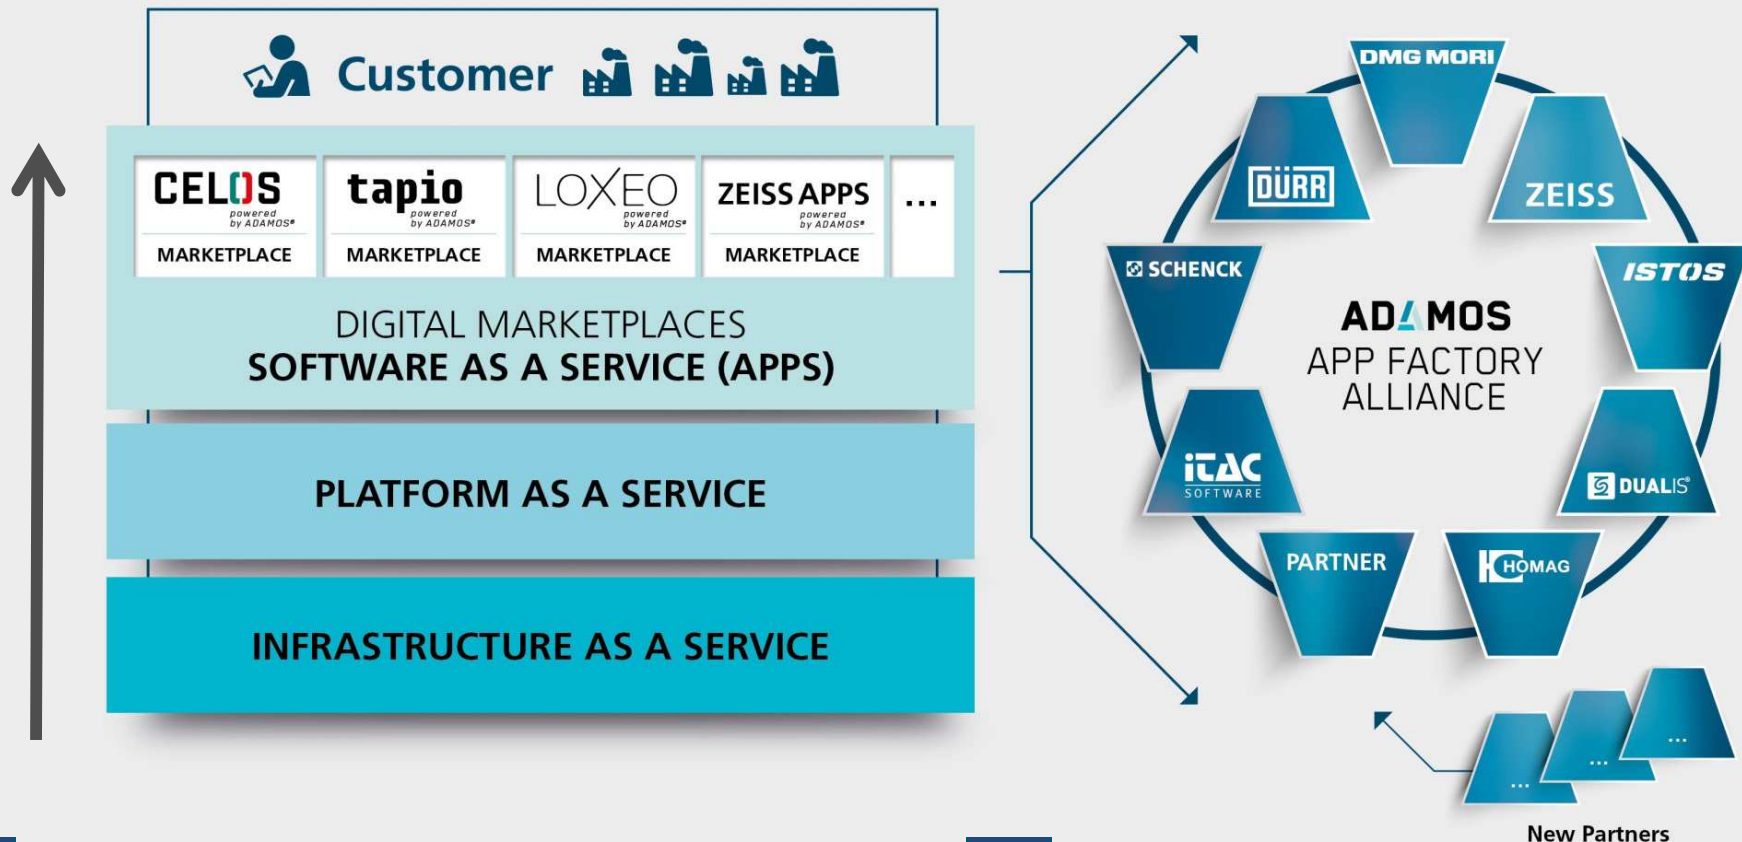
Customer

CELOS powered by ADAMOS MARKETPLACE

tapio powered by ADAMOS MARKETPLACE

LOXEO powered by ADAMOS MARKETPLACE

ZEISS APPS powered by ADAMOS MARKETPLACE

...

DIGITAL MARKETPLACES
SOFTWARE AS A SERVICE (APPS)

PLATFORM AS A SERVICE

INFRASTRUCTURE AS A SERVICE

DMG MORI
ZEISS
ISTOS
DUALIS
HOMAG
PARTNER
iTAC SOFTWARE
SCHENCK
DÜRR

ADAMOS
APP FACTORY
ALLIANCE

...
...
...
New Partners